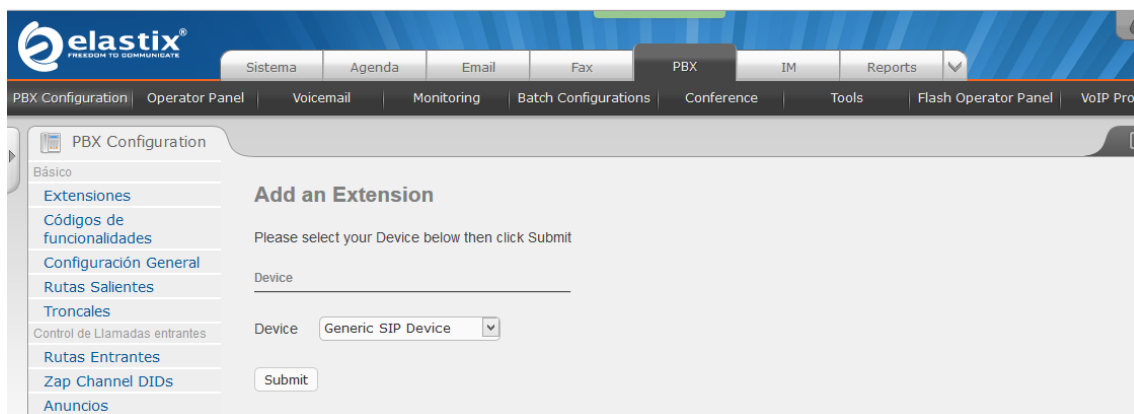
elastix®
FREEDOM TO COMMUNICATE

Sistema | Agenda | Email | Fax | PBX | IM | Reports

PBX Configuration | Operator Panel | Voicemail | Monitoring | Batch Configurations | Conference | Tools | Flash Operator Panel | VoIP Pro

PBX Configuration

Básico
Extensiones
Códigos de funcionalidades
Configuración General
Rutas Salientes
Troncales
Control de Llamadas entrantes
Rutas Entrantes
Zap Channel DIDs
Anuncios

Add an Extension

Please select your Device below then click Submit

Device

Device Generic SIP Device

Submit